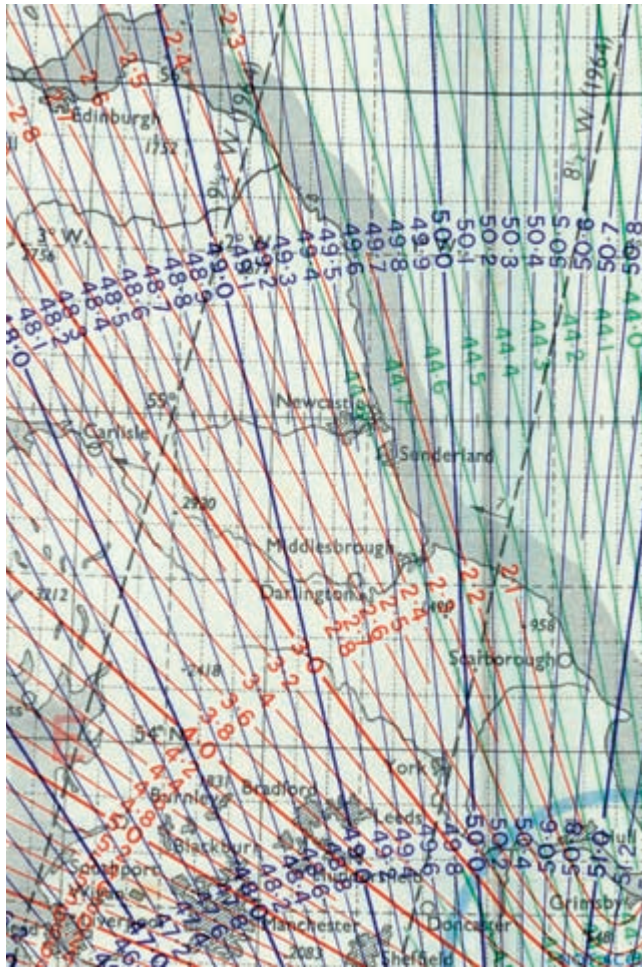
2·3
2·4
2·5
2·6
2·7
2·8
54°
Edinburgh
1752
W (1964)
3° W
2756
2° W
48·0
48·1
48·2
48·3
48·4
48·5
48·6
48·7
48·8
48·9
49·0
49·1
49·2
49·3
49·4
49·5
49·6
49·7
49·8
49·9
50·0
50·1
50·2
50·3
50·4
50·5
50·6
50·7
50·8
44·0
44·1
44·2
44·3
44·4
44·5
44·6
44·7
44·8
55°
Newcastle
Carlisle
Sunderland
2920
Middlesbrough
Darlington
2·1
2·2
2·4
2·5
2·6
2·8
1712
958
Scarborough
2418
3·0
3·2
3·4
3·6
3·8
4·0
4·2
4·4
4·6
4·8
5·0
54° N
York
Bradford
Burnley
Leeds
Blackburn
Southport
Huddersfield
Grimsby
Manchester
2083
Doncaster
Sheffield
49·6
49·8
50·0
50·2
50·4
50·6
50·8
51·0
51·2
49·4
49·2
49·0
48·8
48·6
48·4
48·2
48·0
47·8
47·6
47·4
47·2
47·0
46·8